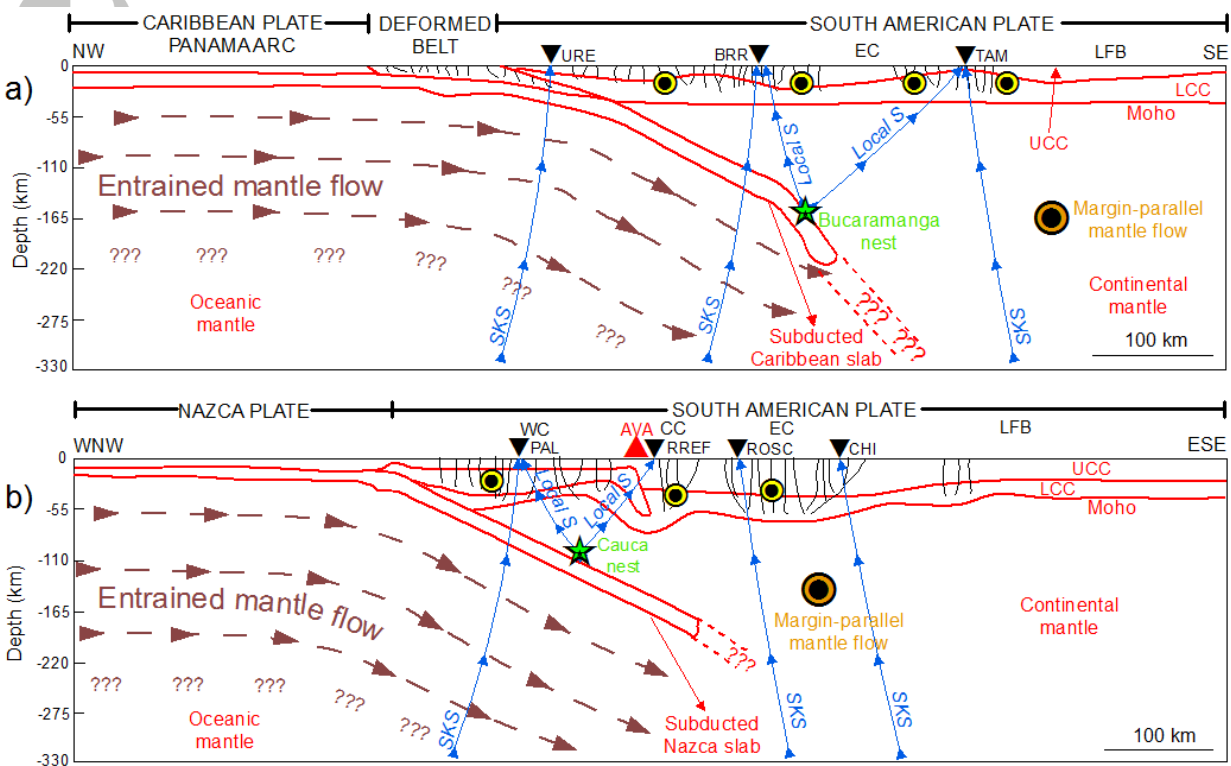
CARIBBEAN PLATE PANAMA ARC
DEFORMED BELT
SOUTH AMERICAN PLATE
NW
SE
URE
BRR
EC
TAM
LFB
a)
0
-55
-110
-165
-220
-275
-330
Depth (km)
LCC
Moho
UCC
Local S
Local S
Entrained mantle flow
Bucaramanga nest
Margin-parallel mantle flow
???
???
???
???
???
???
???
???
Oceanic mantle
SKS
SKS
SKS
Subducted Caribbean slab
Continental mantle
100 km

NAZCA PLATE
SOUTH AMERICAN PLATE
WNW
ESE
WC
PAL
AVA
CC
RREF
EC
ROSC
CHI
LFB
b)
0
-55
-110
-165
-220
-275
-330
Depth (km)
UCC
LCC
Moho
Local S
Local S
Cauca nest
Entrained mantle flow
Margin-parallel mantle flow
Continental mantle
???
???
???
???
???
???
Oceanic mantle
SKS
Subducted Nazca slab
SKS
SKS
100 km